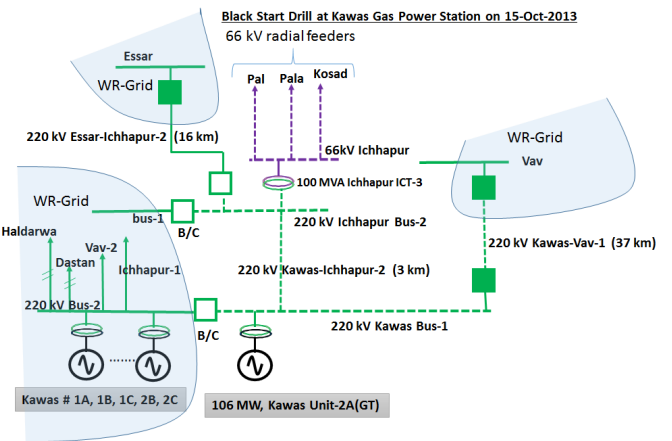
Black Start Drill at Kawas Gas Power Station on 15-Oct-2013

66 kV radial feeders

Essar

WR-Grid

Pal

Pala

Kosad

220 kV Essar-Ichhapur-2 (16 km)

66kV Ichhapur

WR-Grid

Vav

100 MVA Ichhapur ICT-3

WR-Grid

bus-1

B/C

220 kV Ichhapur Bus-2

Haldarwa

Vav-2

Dastan

Ichhapur-1

220 kV Kawas-Vav-1 (37 km)

220 kV Kawas-Ichhapur-2 (3 km)

220 kV Bus-2

B/C

220 kV Kawas Bus-1

Kawas # 1A, 1B, 1C, 2B, 2C

106 MW, Kawas Unit-2A(GT)